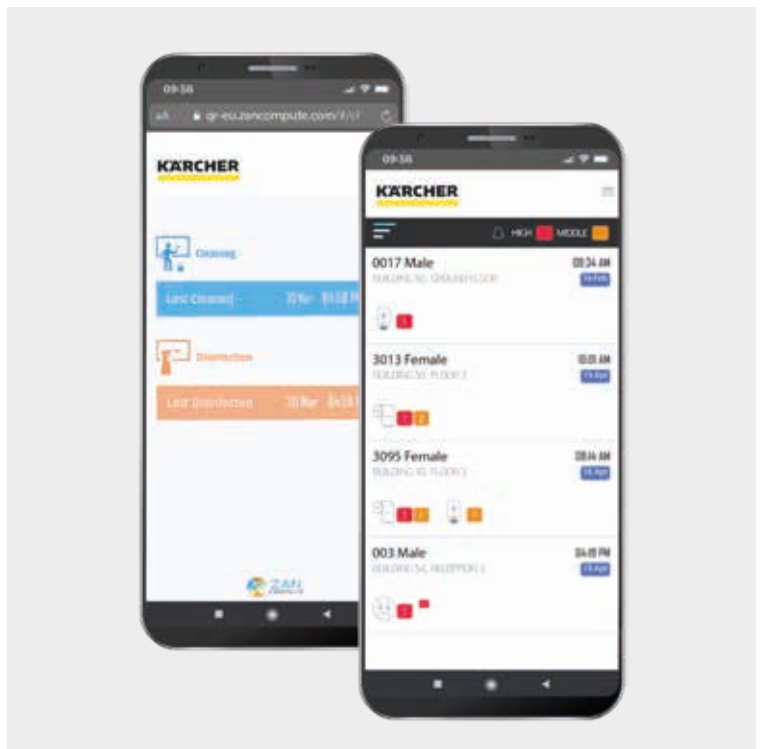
09:58

aA qr-eu.zencompute.com/#/cl

KÄRCHER

Cleaning

Last Cleaned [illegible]

Disinfection

Last Disinfected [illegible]

ZAN

09:58

KÄRCHER

HIGH MIDDLE

0017 Male
BUILDING 50, GROUND FLOOR
08:24 AM
16 Feb

3013 Female
BUILDING 50, FLOOR 3
10:01 AM
15 Apr

3095 Female
BUILDING 50, FLOOR 3
08:46 AM
16 Apr

003 Male
BUILDING 54, RECEPTION 3
04:01 PM
15 Apr